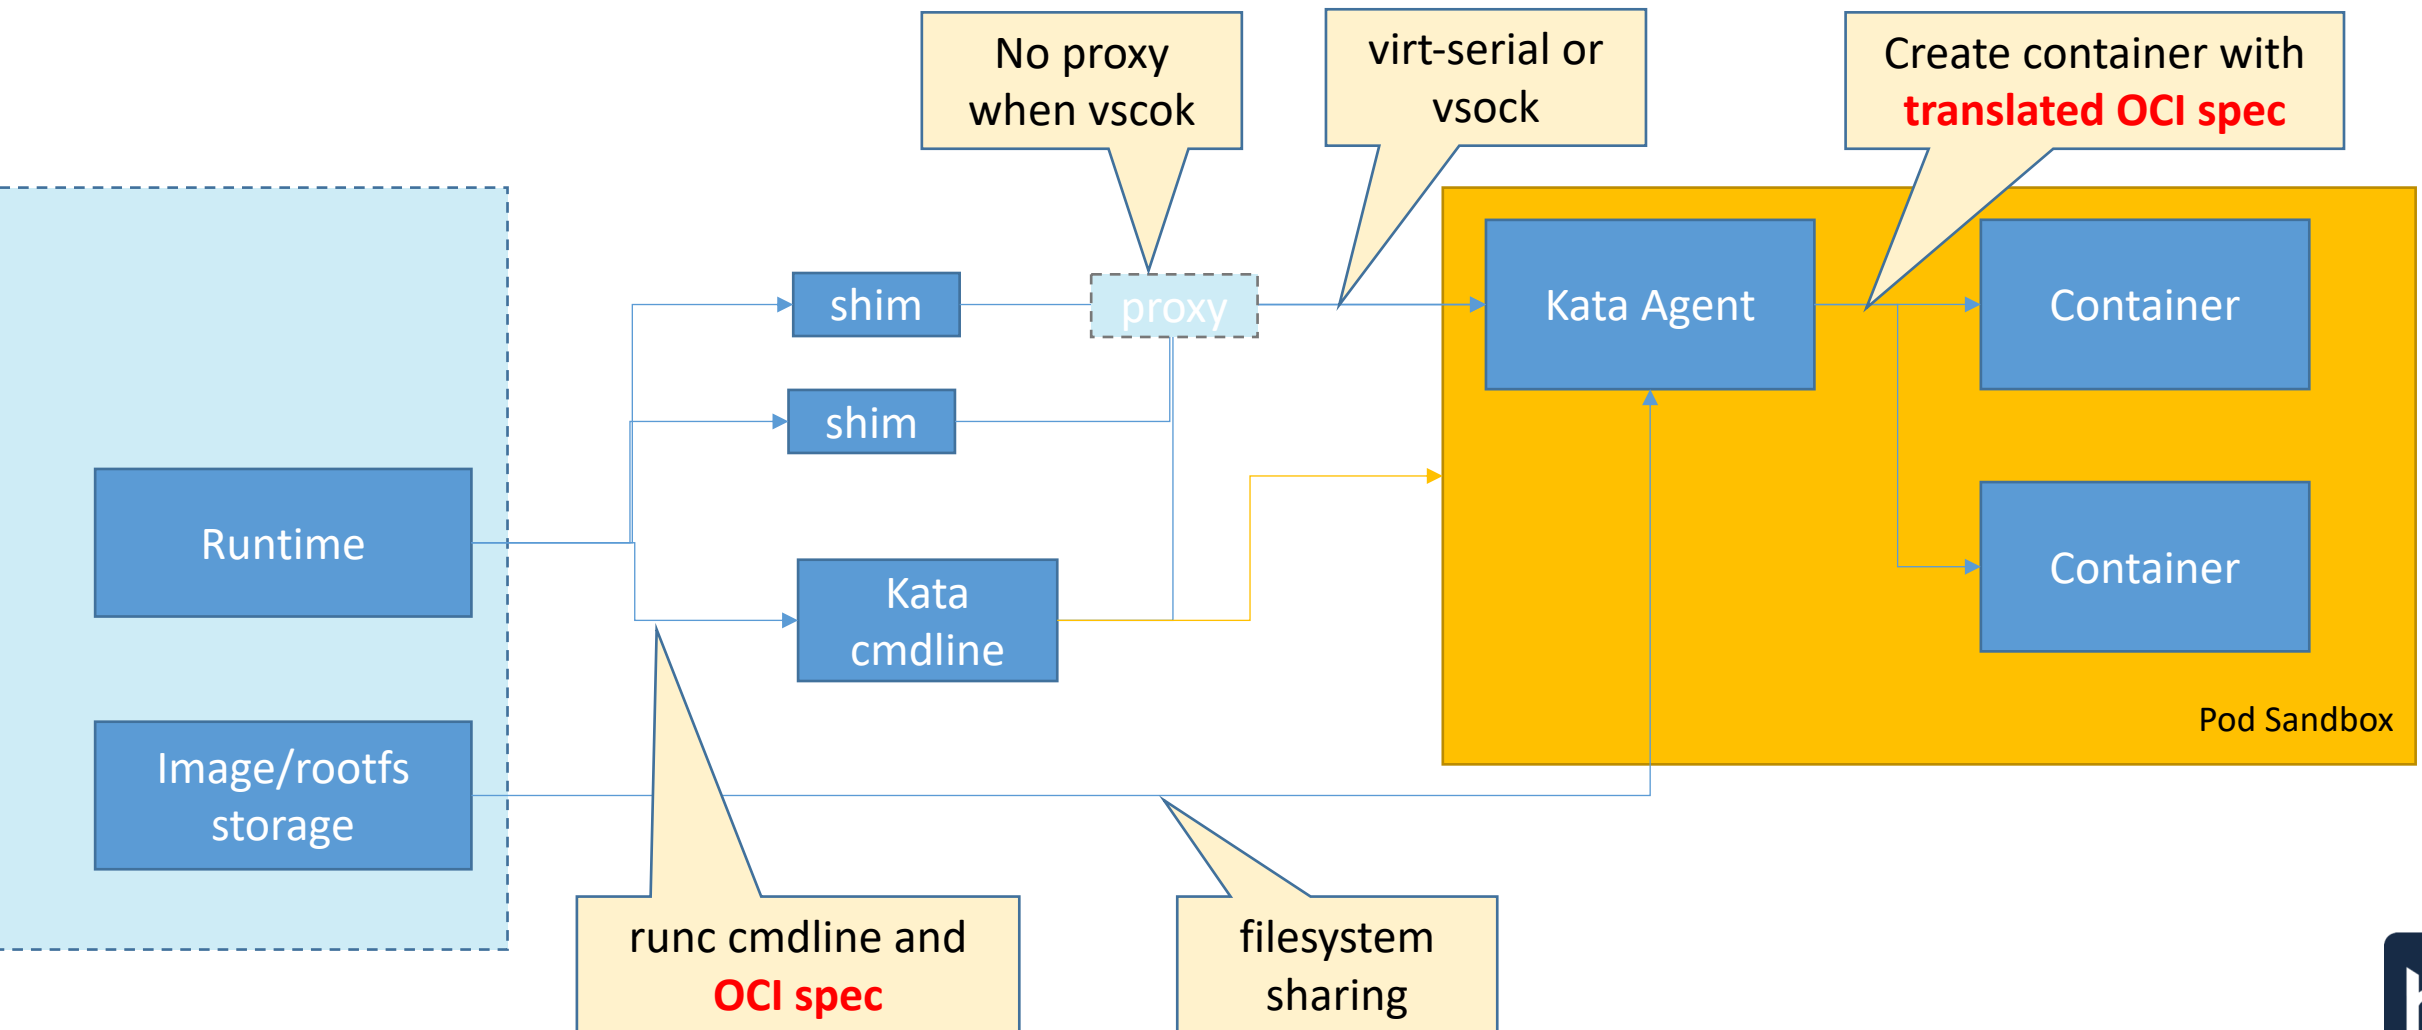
No proxy when vscok

virt-serial or vsock

Create container with translated OCI spec

shim

proxy

Kata Agent

Container

shim

Runtime

Kata cmdline

Container

Pod Sandbox

Image/rootfs storage

runc cmdline and OCI spec

filesystem sharing